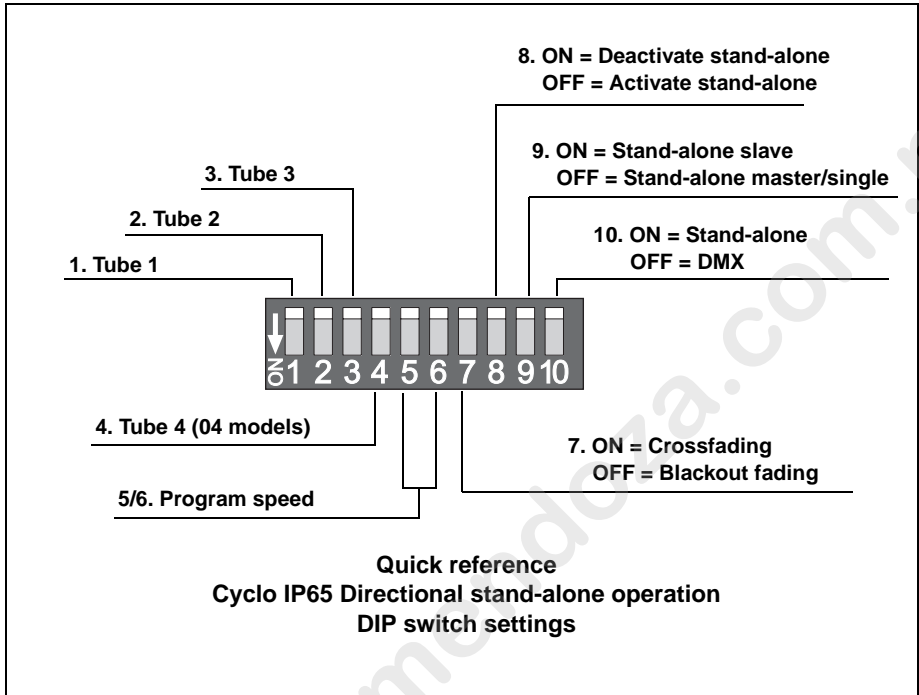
8. ON = Deactivate stand-alone
OFF = Activate stand-alone

9. ON = Stand-alone slave
OFF = Stand-alone master/single

3. Tube 3

2. Tube 2

10. ON = Stand-alone
OFF = DMX

1. Tube 1

ON 1 2 3 4 5 6 7 8 9 10

4. Tube 4 (04 models)

7. ON = Crossfading
OFF = Blackout fading

5/6. Program speed

Quick reference
Cyclo IP65 Directional stand-alone operation
DIP switch settings

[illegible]mendoza.com.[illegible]